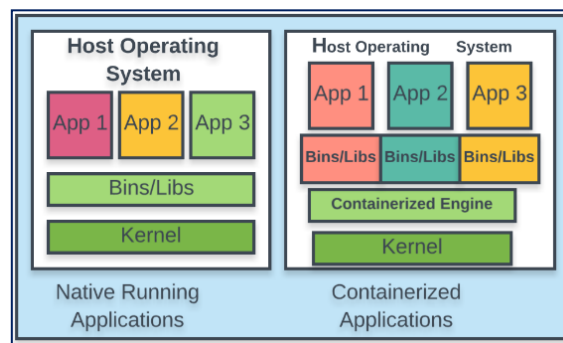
Host Operating System

App 1 App 2 App 3

Bins/Libs

Kernel

Native Running Applications

Host Operating System

App 1 App 2 App 3

Bins/Libs Bins/Libs Bins/Libs

Containerized Engine

Kernel

Containerized Applications